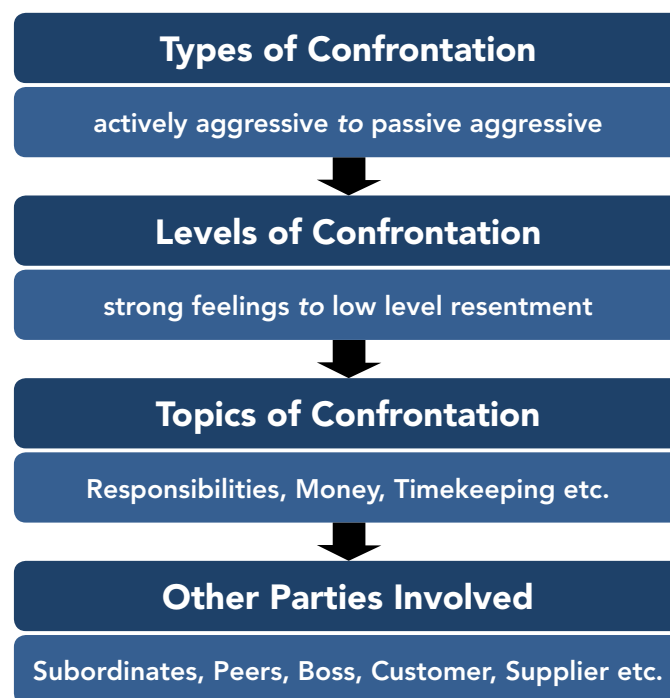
Types of Confrontation

actively aggressive *to* passive aggressive

Levels of Confrontation

strong feelings *to* low level resentment

Topics of Confrontation

Responsibilities, Money, Timekeeping etc.

Other Parties Involved

Subordinates, Peers, Boss, Customer, Supplier etc.